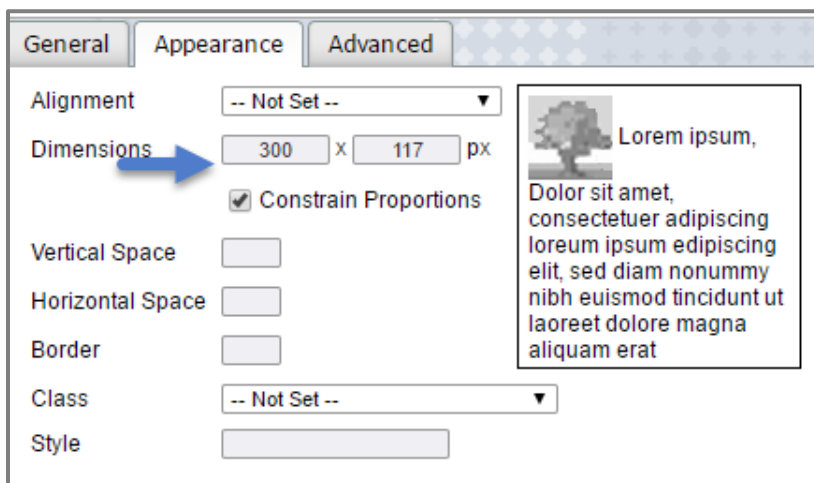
General Appearance Advanced

Alignment -- Not Set --

Dimensions 300 x 117 px

Constrain Proportions

Vertical Space

Horizontal Space

Border

Class -- Not Set --

Style

Lorem ipsum,

Dolor sit amet, consectetuer adipiscing loreum ipsum edipiscing elit, sed diam nonummy nibh euismod tincidunt ut laoreet dolore magna aliquam erat